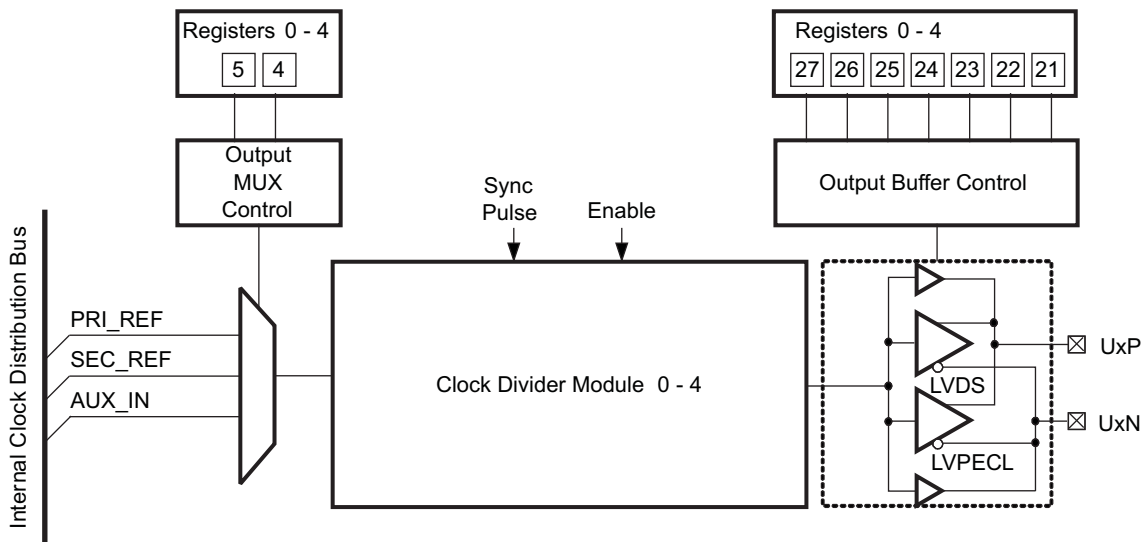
Registers 0 - 4

5 4

Output MUX Control

Registers 0 - 4

27 26 25 24 23 22 21

Output Buffer Control

Sync Pulse

Enable

Internal Clock Distribution Bus

PRI_REF

SEC_REF

AUX_IN

Clock Divider Module 0 - 4

LVDS

LVPECL

UxP

UxN